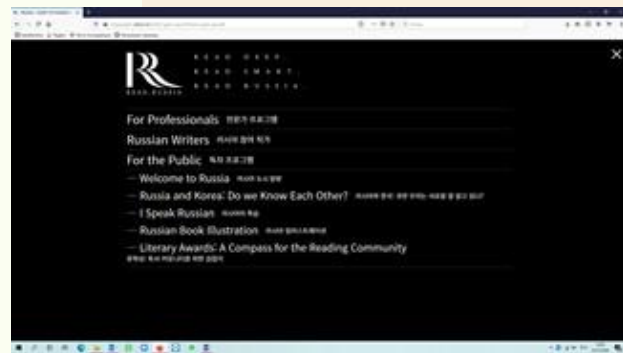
READ EASY
READ SMART
READ RUSSIA

READ RUSSIA

For Professionals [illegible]

Russian Writers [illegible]

For the Public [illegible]

— Welcome to Russia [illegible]

— Russia and Korea: Do we Know Each Other? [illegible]

— I Speak Russian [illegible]

— Russian Book Illustration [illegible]

— Literary Awards: A Compass for the Reading Community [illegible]